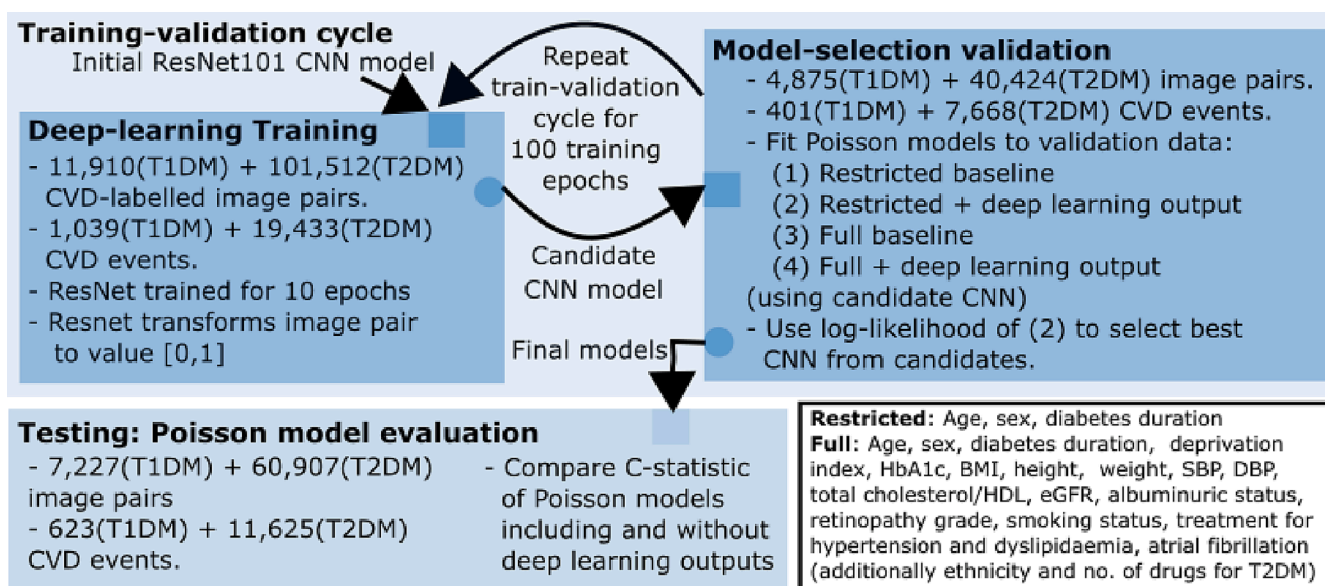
Training-validation cycle

Initial ResNet101 CNN model

Deep-learning Training
- 11,910(T1DM) + 101,512(T2DM) CVD-labelled image pairs.
- 1,039(T1DM) + 19,433(T2DM) CVD events.
- ResNet trained for 10 epochs
- Resnet transforms image pair to value [0,1]

Repeat train-validation cycle for 100 training epochs

Candidate CNN model

Model-selection validation
- 4,875(T1DM) + 40,424(T2DM) image pairs.
- 401(T1DM) + 7,668(T2DM) CVD events.
- Fit Poisson models to validation data:
(1) Restricted baseline
(2) Restricted + deep learning output
(3) Full baseline
(4) Full + deep learning output
(using candidate CNN)
- Use log-likelihood of (2) to select best CNN from candidates.

Final models

Testing: Poisson model evaluation
- 7,227(T1DM) + 60,907(T2DM) image pairs
- 623(T1DM) + 11,625(T2DM) CVD events.

- Compare C-statistic of Poisson models including and without deep learning outputs

Restricted: Age, sex, diabetes duration
Full: Age, sex, diabetes duration, deprivation index, HbA1c, BMI, height, weight, SBP, DBP, total cholesterol/HDL, eGFR, albuminuric status, retinopathy grade, smoking status, treatment for hypertension and dyslipidaemia, atrial fibrillation (additionally ethnicity and no. of drugs for T2DM)